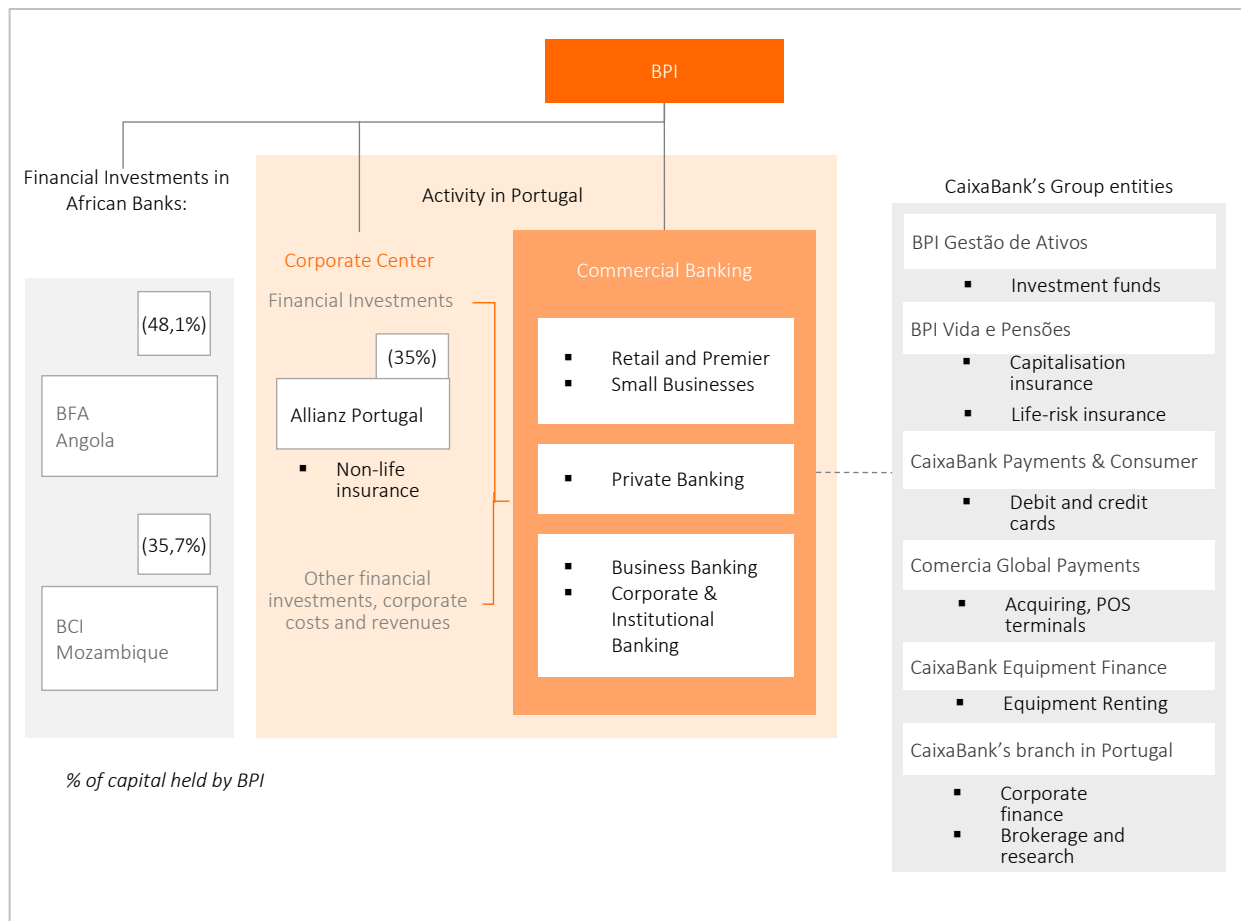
BPI

Financial Investments in African Banks:

(48,1%)

BFA
Angola

(35,7%)

BCI
Mozambique

% of capital held by BPI

Activity in Portugal

Corporate Center

Financial Investments

(35%)

Allianz Portugal

▪ Non-life insurance

Other financial investments, corporate costs and revenues

Commercial Banking

▪ Retail and Premier
▪ Small Businesses

▪ Private Banking

▪ Business Banking
▪ Corporate & Institutional Banking

CaixaBank's Group entities

BPI Gestão de Ativos
▪ Investment funds

BPI Vida e Pensões
▪ Capitalisation insurance
▪ Life-risk insurance

CaixaBank Payments & Consumer
▪ Debit and credit cards

Comercia Global Payments
▪ Acquiring, POS terminals

CaixaBank Equipment Finance
▪ Equipment Renting

CaixaBank's branch in Portugal
▪ Corporate finance
▪ Brokerage and research